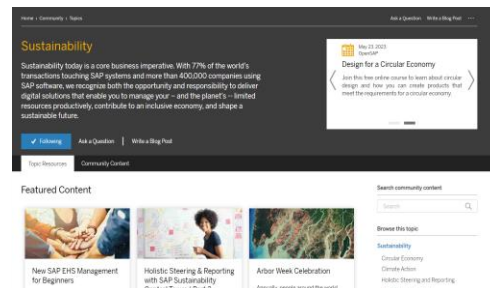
Home | Community | Topics

Ask a Question Write a Blog Post ···

Sustainability

Sustainability today is a core business imperative. With 77% of the world's transactions touching SAP systems and more than 400,000 companies using SAP software, we recognize both the opportunity and responsibility to deliver digital solutions that enable you to manage your – and the planet's – limited resources productively, contribute to an inclusive economy, and shape a sustainable future.

May 23 2023
OpenSAP

Design for a Circular Economy

Join this free online course to learn about circular design and how you can create products that meet the requirements for a circular economy.

✓ Following Ask a Question Write a Blog Post

Topic Resources Community Content

Featured Content

New SAP EHS Management for Beginners

Holistic Steering & Reporting with SAP Sustainability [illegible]

Arbor Week Celebration

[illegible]

Search community content

Search

Browse this topic

Sustainability

Circular Economy

Climate Action

Holistic Steering and Reporting